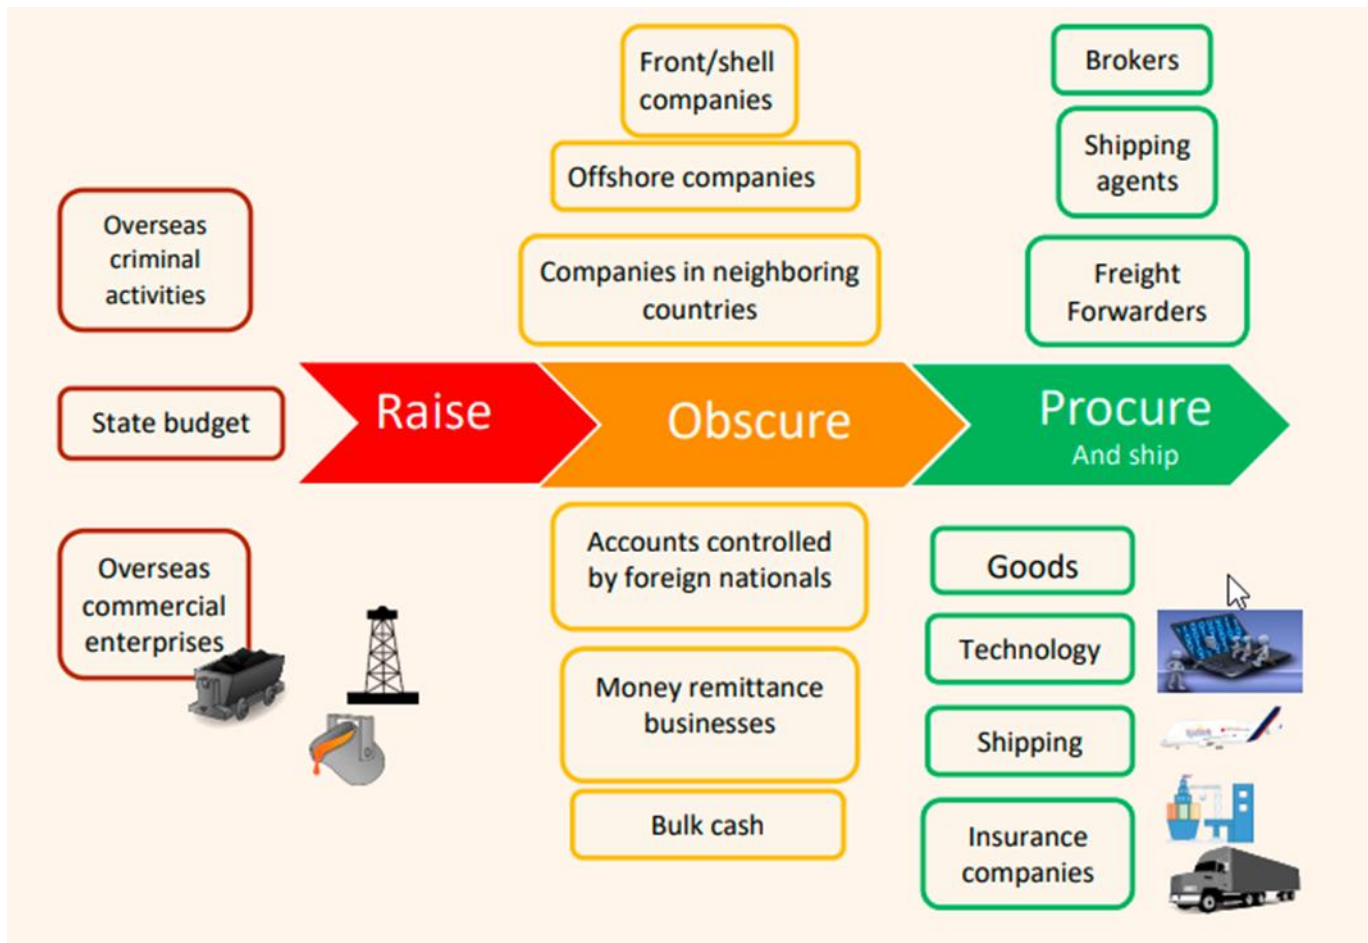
Front/shell companies

Offshore companies

Companies in neighboring countries

Brokers

Shipping agents

Freight Forwarders

Overseas criminal activities

State budget

Overseas commercial enterprises

Raise

Obscure

Procure
And ship

Accounts controlled by foreign nationals

Money remittance businesses

Bulk cash

Goods

Technology

Shipping

Insurance companies